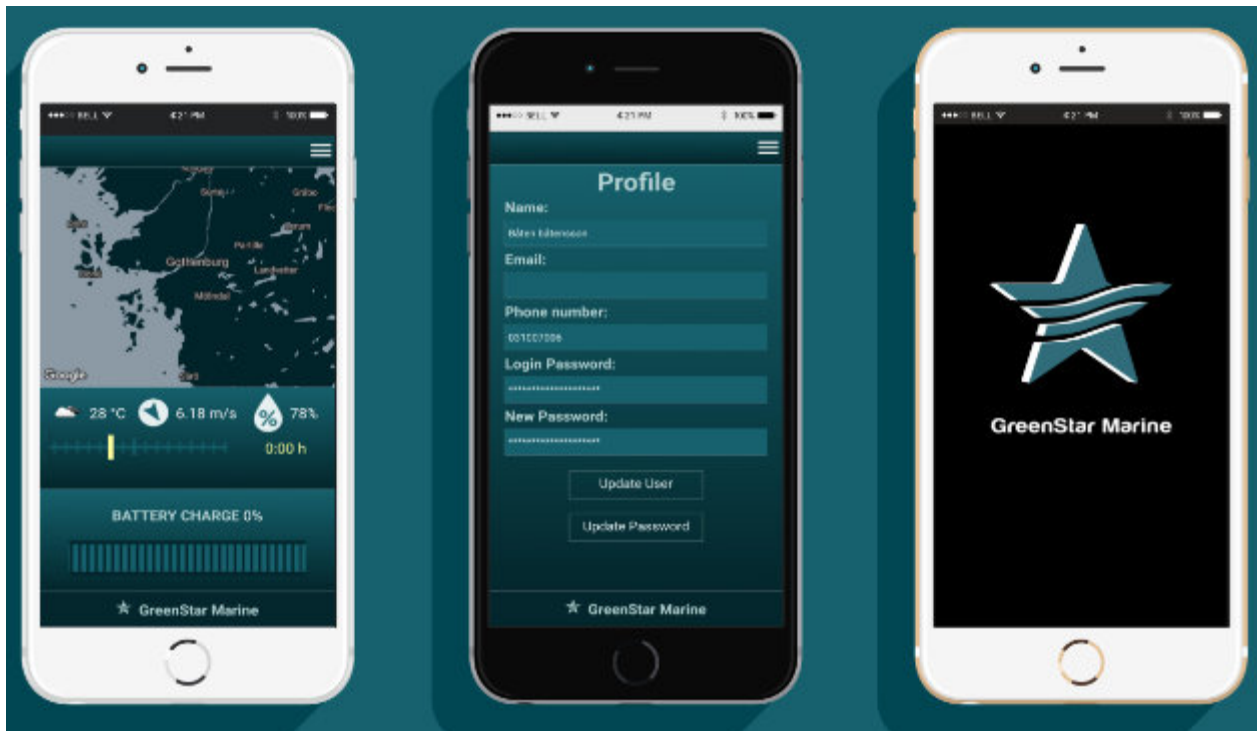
BELL 4:21 PM 100%

Gothenburg

Mölndal

Google

28 °C 6.18 m/s % 78%

0:00 h

BATTERY CHARGE 0%

GreenStar Marine

BELL 4:21 PM 100%

Profile

Name:

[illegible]

Email:

Phone number:

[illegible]

Login Password:

New Password:

Update User

Update Password

GreenStar Marine

BELL 4:21 PM 100%

GreenStar Marine